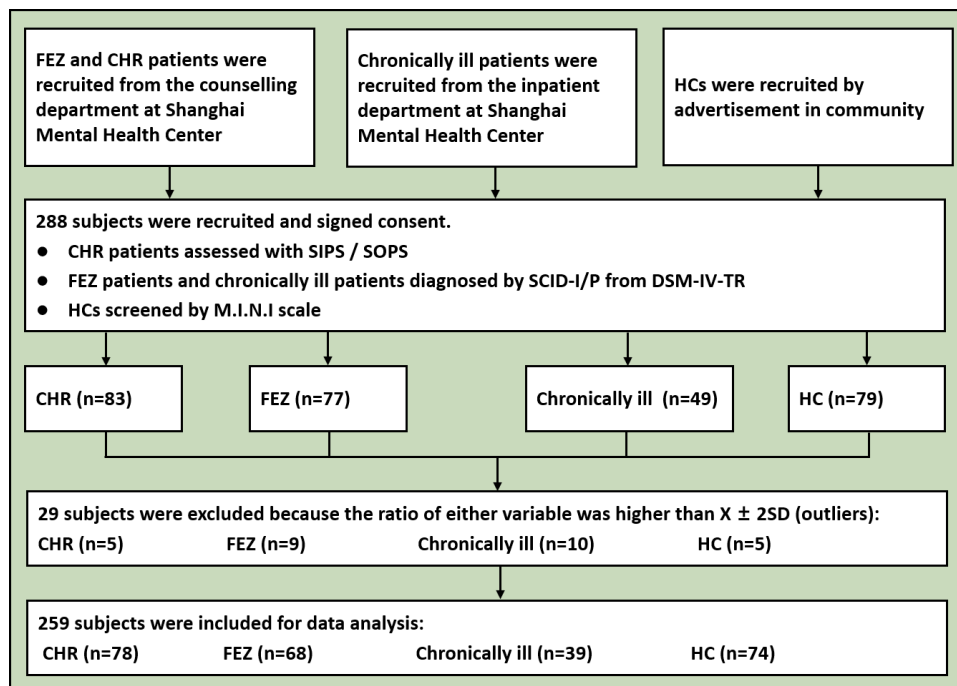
FEZ and CHR patients were recruited from the counselling department at Shanghai Mental Health Center

Chronically ill patients were recruited from the inpatient department at Shanghai Mental Health Center

HCs were recruited by advertisement in community

288 subjects were recruited and signed consent.
● CHR patients assessed with SIPS / SOPS
● FEZ patients and chronically ill patients diagnosed by SCID-I/P from DSM-IV-TR
● HCs screened by M.I.N.I scale

CHR (n=83)

FEZ (n=77)

Chronically ill (n=49)

HC (n=79)

29 subjects were excluded because the ratio of either variable was higher than X $\pm$ 2SD (outliers):
CHR (n=5) FEZ (n=9) Chronically ill (n=10) HC (n=5)

259 subjects were included for data analysis:
CHR (n=78) FEZ (n=68) Chronically ill (n=39) HC (n=74)